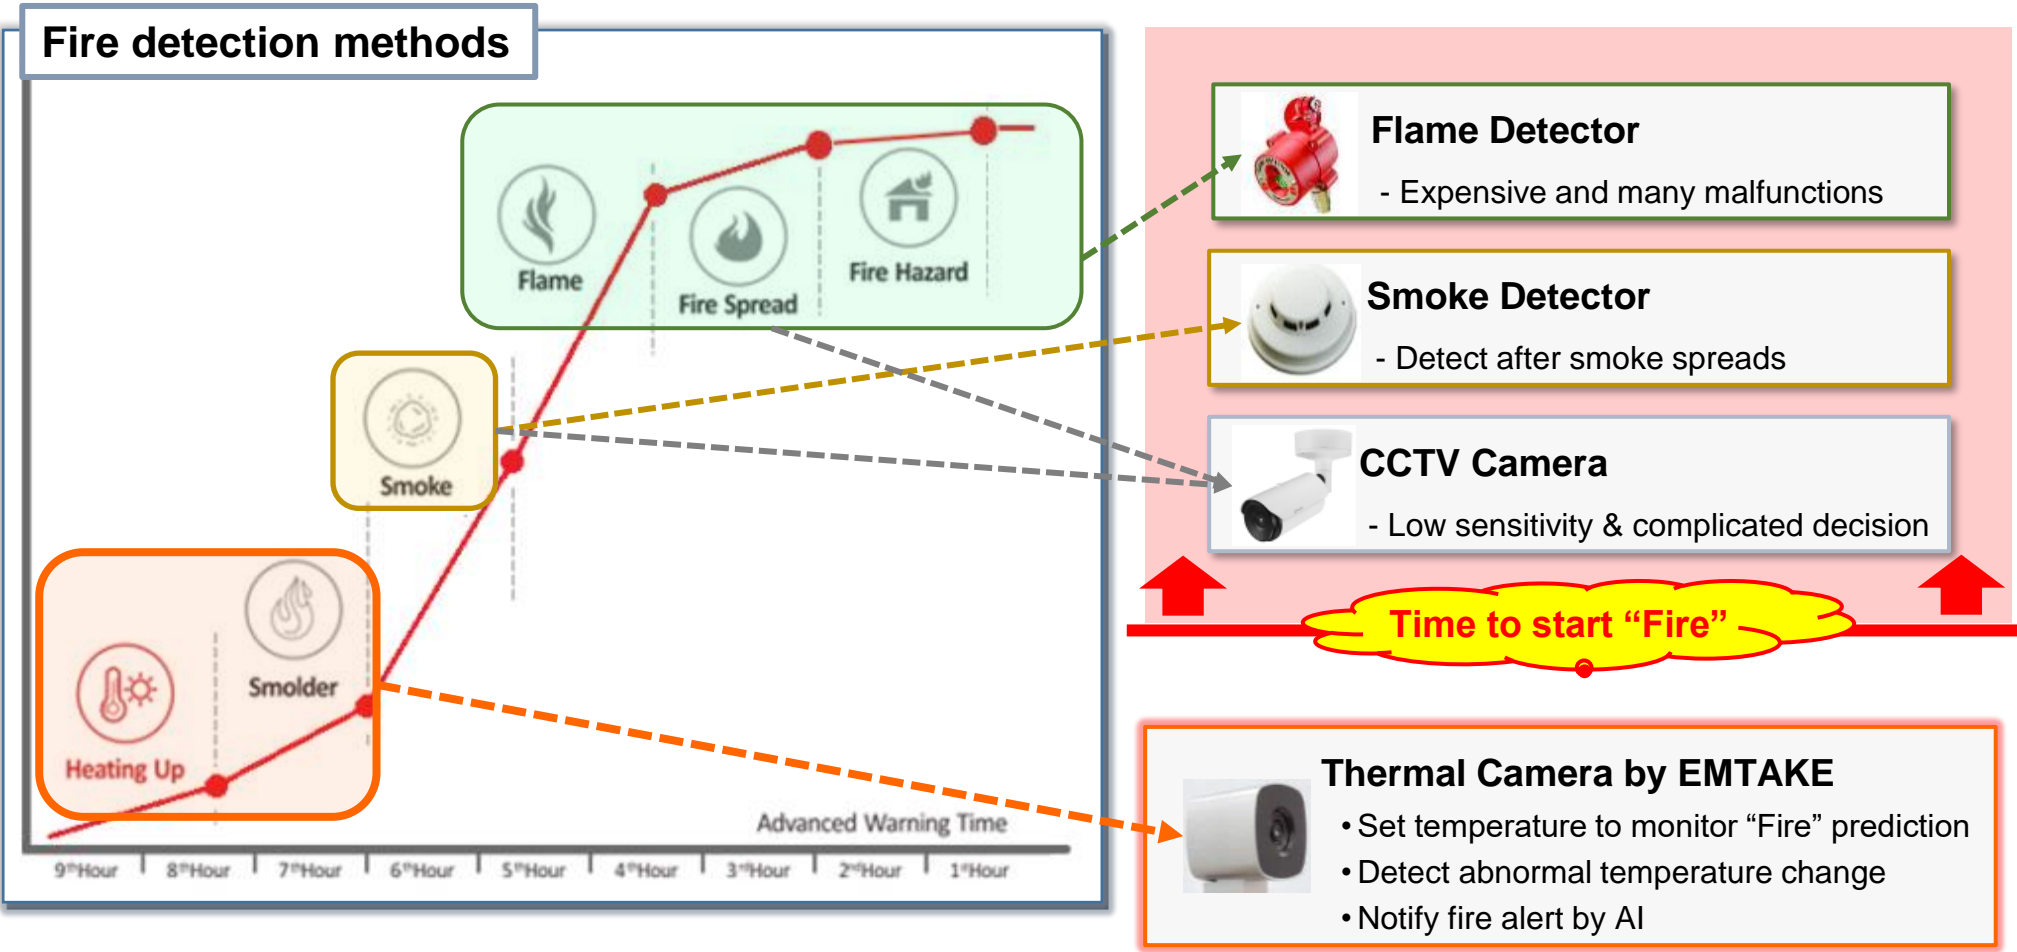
Fire detection methods

Flame
Fire Spread
Fire Hazard
Smoke
Smolder
Heating Up
Advanced Warning Time

$9^{th}$Hour $8^{th}$Hour $7^{th}$Hour $6^{th}$Hour $5^{th}$Hour $4^{th}$Hour $3^{rd}$Hour $2^{nd}$Hour $1^{st}$Hour

Flame Detector
- Expensive and many malfunctions

Smoke Detector
- Detect after smoke spreads

CCTV Camera
- Low sensitivity & complicated decision

Time to start “Fire”

Thermal Camera by EMTAKE
• Set temperature to monitor “Fire” prediction
• Detect abnormal temperature change
• Notify fire alert by AI